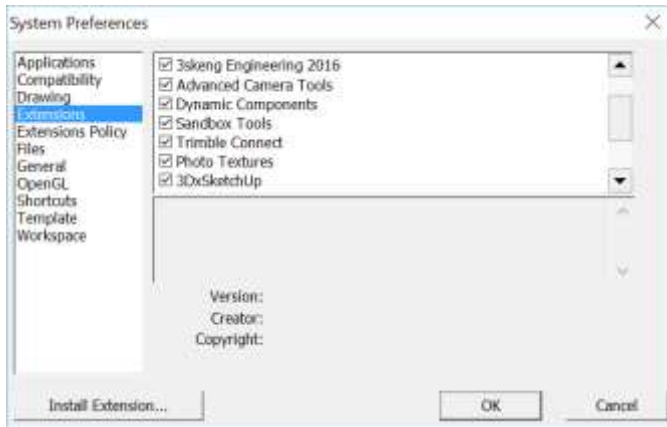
System Preferences

×

Applications
Compatibility
Drawing
Extensions
Extensions Policy
Files
General
OpenGL
Shortcuts
Template
Workspace

☑ 3skeng Engineering 2016
☑ Advanced Camera Tools
☑ Dynamic Components
☑ Sandbox Tools
☑ Trimble Connect
☑ Photo Textures
☑ 3DxSketchUp

Version:
Creator:
Copyright:

Install Extension...

OK

Cancel